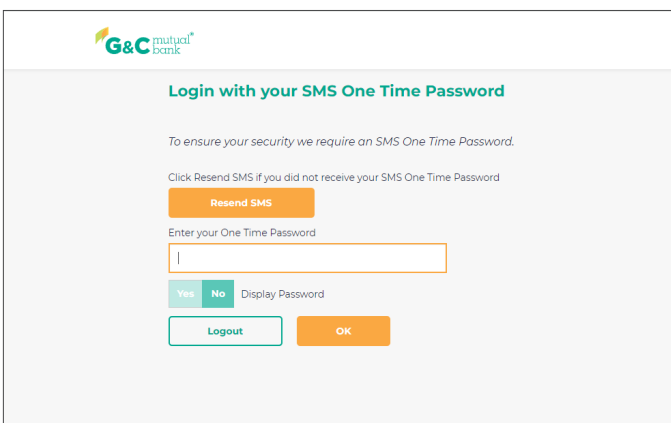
G&C mutual bank®

Login with your SMS One Time Password

To ensure your security we require an SMS One Time Password.

Click Resend SMS if you did not receive your SMS One Time Password

Resend SMS

Enter your One Time Password

Yes No Display Password

Logout

OK